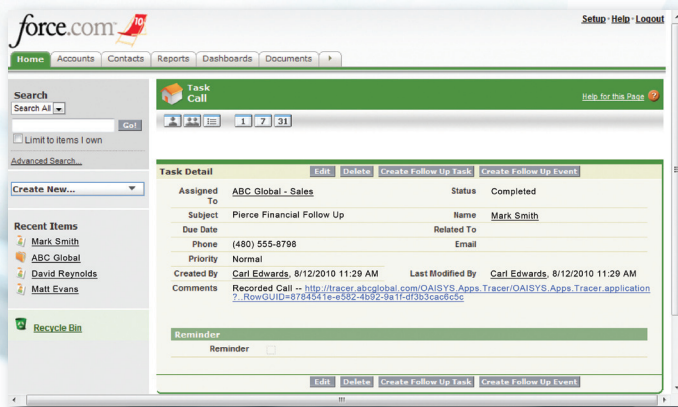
force.com

Setup · Help · Logout

Home | Accounts | Contacts | Reports | Dashboards | Documents

Search
Search All
Go!
Limit to items I own
Advanced Search...

Create New...

Recent Items
Mark Smith
ABC Global
David Reynolds
Matt Evans

Recycle Bin

Task
Call

Help for this Page

1 7 31

Task Detail
Edit | Delete | Create Follow Up Task | Create Follow Up Event

| | | | |
|---|---|---|---|
| Assigned To | ABC Global - Sales | Status | Completed |
| Subject | Pierce Financial Follow Up | Name | Mark Smith |
| Due Date | | Related To | |
| Phone | (480) 555-8798 | Email | |
| Priority | Normal | | |
| Created By | Carl Edwards, 8/12/2010 11:29 AM | Last Modified By | Carl Edwards, 8/12/2010 11:29 AM |
| Comments | Recorded Call -- http://tracer.abcglobal.com/OAISYS.Apps.Tracer/OAISYS.Apps.Tracer.application?..RowGUID=8784541e-e582-4b92-9a1f-df3b3cac6c5c | | |

Reminder
Reminder

Edit | Delete | Create Follow Up Task | Create Follow Up Event